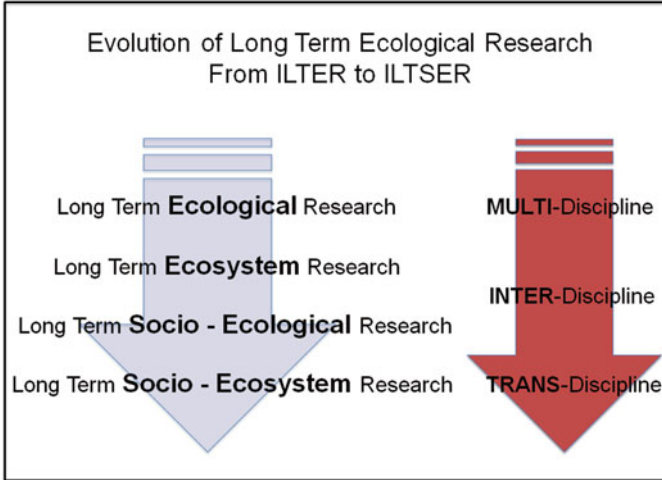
Evolution of Long Term Ecological Research
From ILTER to ILTSER

Long Term Ecological Research

Long Term Ecosystem Research

Long Term Socio - Ecological Research

Long Term Socio - Ecosystem Research

MULTI-Discipline

INTER-Discipline

TRANS-Discipline